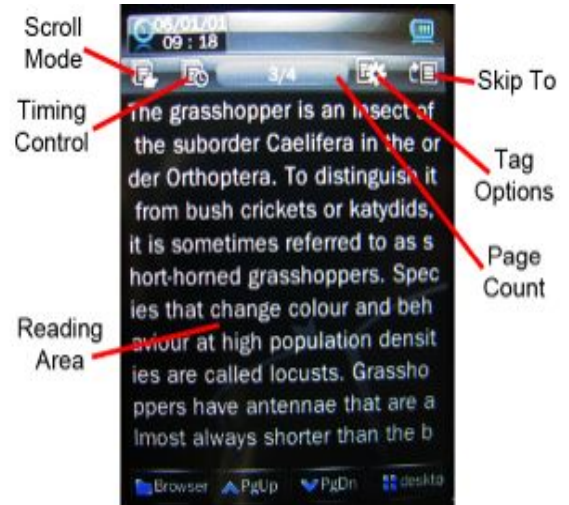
Scroll Mode

Timing Control

Reading Area

Skip To

Tag Options

Page Count

08/01/01
09 : 18

3/4

The grasshopper is an insect of the suborder Caelifera in the order Orthoptera. To distinguish it from bush crickets or katydids, it is sometimes referred to as short-horned grasshoppers. Species that change colour and behaviour at high population densities are called locusts. Grasshoppers have antennae that are almost always shorter than the b

Browser PgUp PgDn deskto